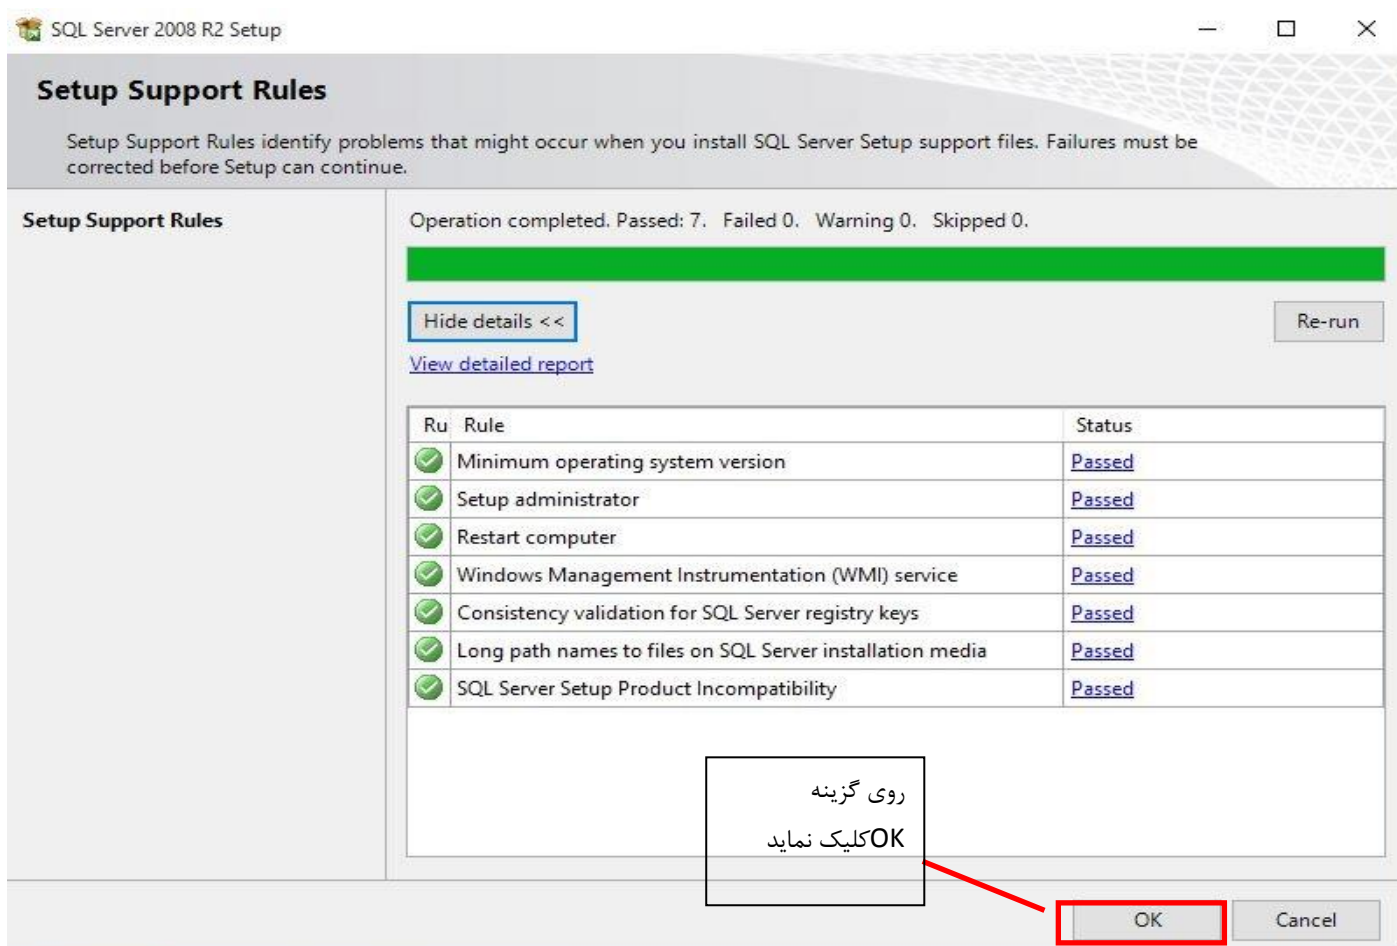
SQL Server 2008 R2 Setup

Setup Support Rules

Setup Support Rules identify problems that might occur when you install SQL Server Setup support files. Failures must be corrected before Setup can continue.

Setup Support Rules

Operation completed. Passed: 7. Failed 0. Warning 0. Skipped 0.

Hide details <<

Re-run

View detailed report

| Ru | Rule | Status |
|---|---|---|
| | Minimum operating system version | Passed |
| | Setup administrator | Passed |
| | Restart computer | Passed |
| | Windows Management Instrumentation (WMI) service | Passed |
| | Consistency validation for SQL Server registry keys | Passed |
| | Long path names to files on SQL Server installation media | Passed |
| | SQL Server Setup Product Incompatibility | Passed |

روی گزینه
OKکلیک نماید

OK

Cancel